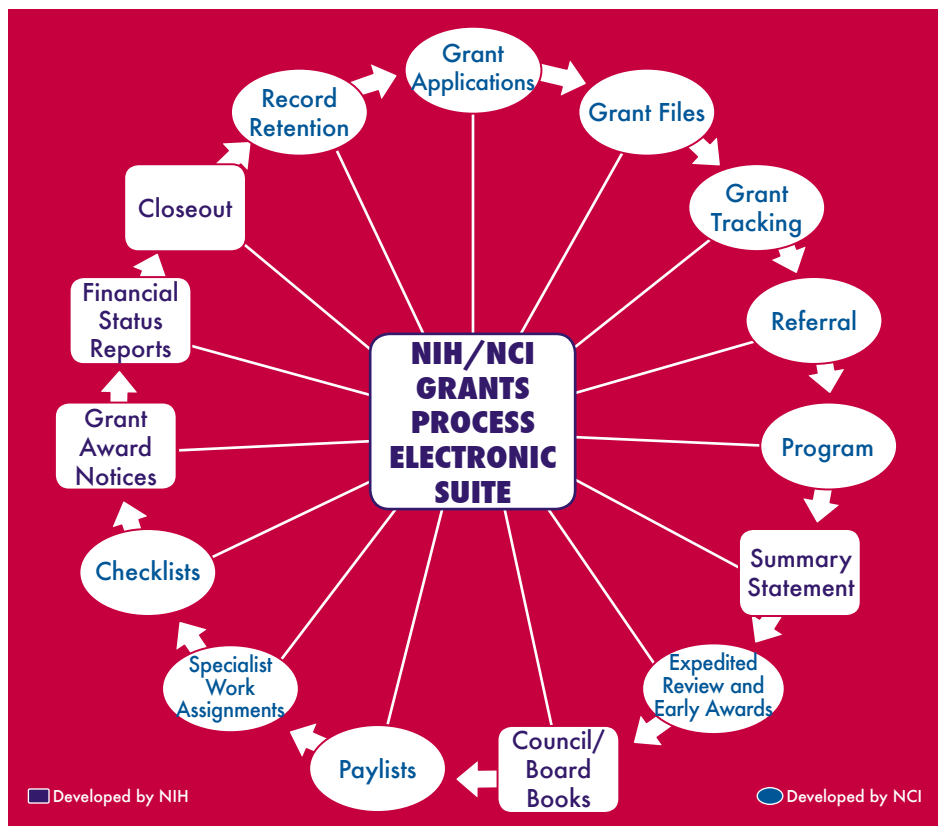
NIH/NCI GRANTS PROCESS ELECTRONIC SUITE

Grant Applications

Grant Files

Grant Tracking

Referral

Program

Summary Statement

Expedited Review and Early Awards

Council/ Board Books

Paylists

Specialist Work Assignments

Checklists

Grant Award Notices

Financial Status Reports

Closeout

Record Retention

Developed by NIH

Developed by NCI